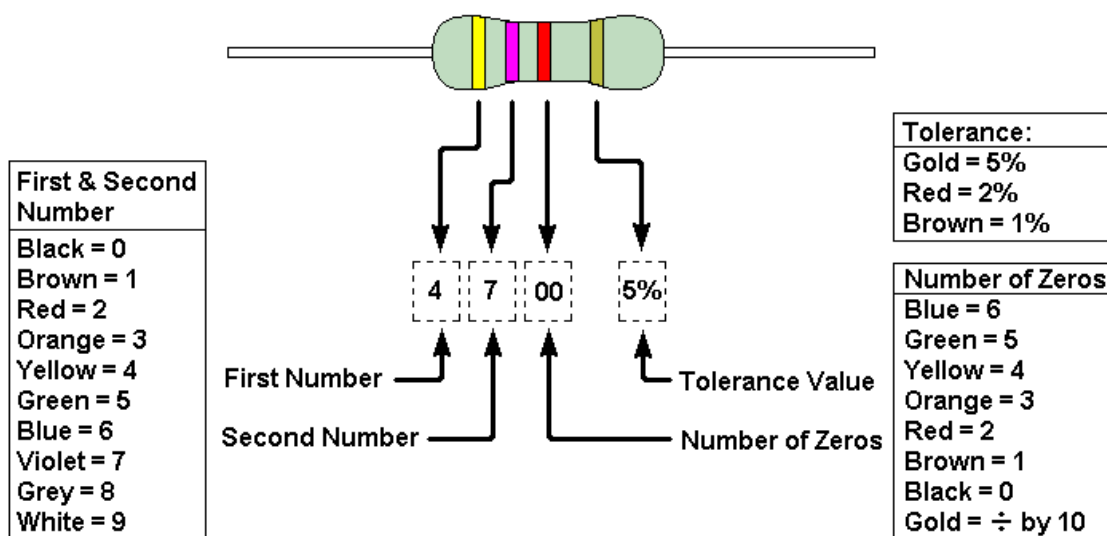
First & Second Number

Black = 0
Brown = 1
Red = 2
Orange = 3
Yellow = 4
Green = 5
Blue = 6
Violet = 7
Grey = 8
White = 9

4 7 00 5%

First Number

Second Number

Tolerance Value

Number of Zeros

Tolerance:
Gold = 5%
Red = 2%
Brown = 1%

Number of Zeros
Blue = 6
Green = 5
Yellow = 4
Orange = 3
Red = 2
Brown = 1
Black = 0
Gold = $\div$ by 10